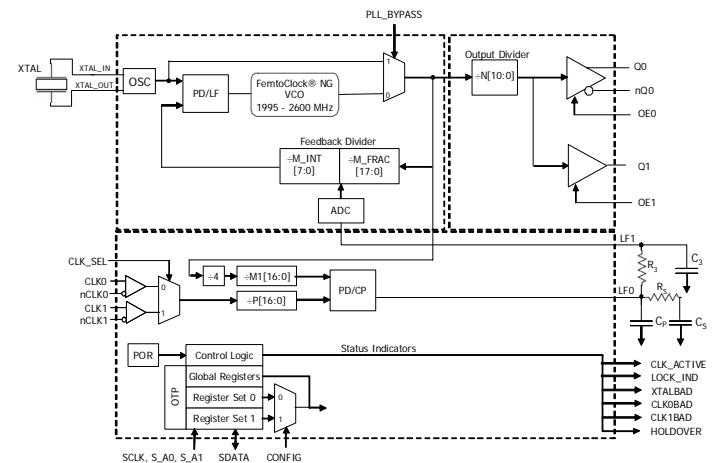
PLL_BYPASS

XTAL
XTAL_IN
XTAL_OUT
OSC
PD/LF
FemtoClock® NG VCO 1995 - 2600 MHz
1
0
Output Divider
÷N[10:0]
Q0
nQ0
OE0
Q1
OE1
Feedback Divider
÷M_INT [7:0]
÷M_FRAC [17:0]
ADC

LF1
$C_3$
$R_3$
CLK_SEL
÷4
÷M1[16:0]
CLK0
nCLK0
CLK1
nCLK1
0
1
÷P[16:0]
PD/CP
LF0
$R_S$
$C_P$
$C_S$

POR
Control Logic
Status Indicators
OTP
Global Registers
Register Set 0
Register Set 1
0
1
CLK_ACTIVE
LOCK_IND
XTALBAD
CLK0BAD
CLK1BAD
HOLDOVER

SCLK, S_A0, S_A1
SDATA
CONFIG